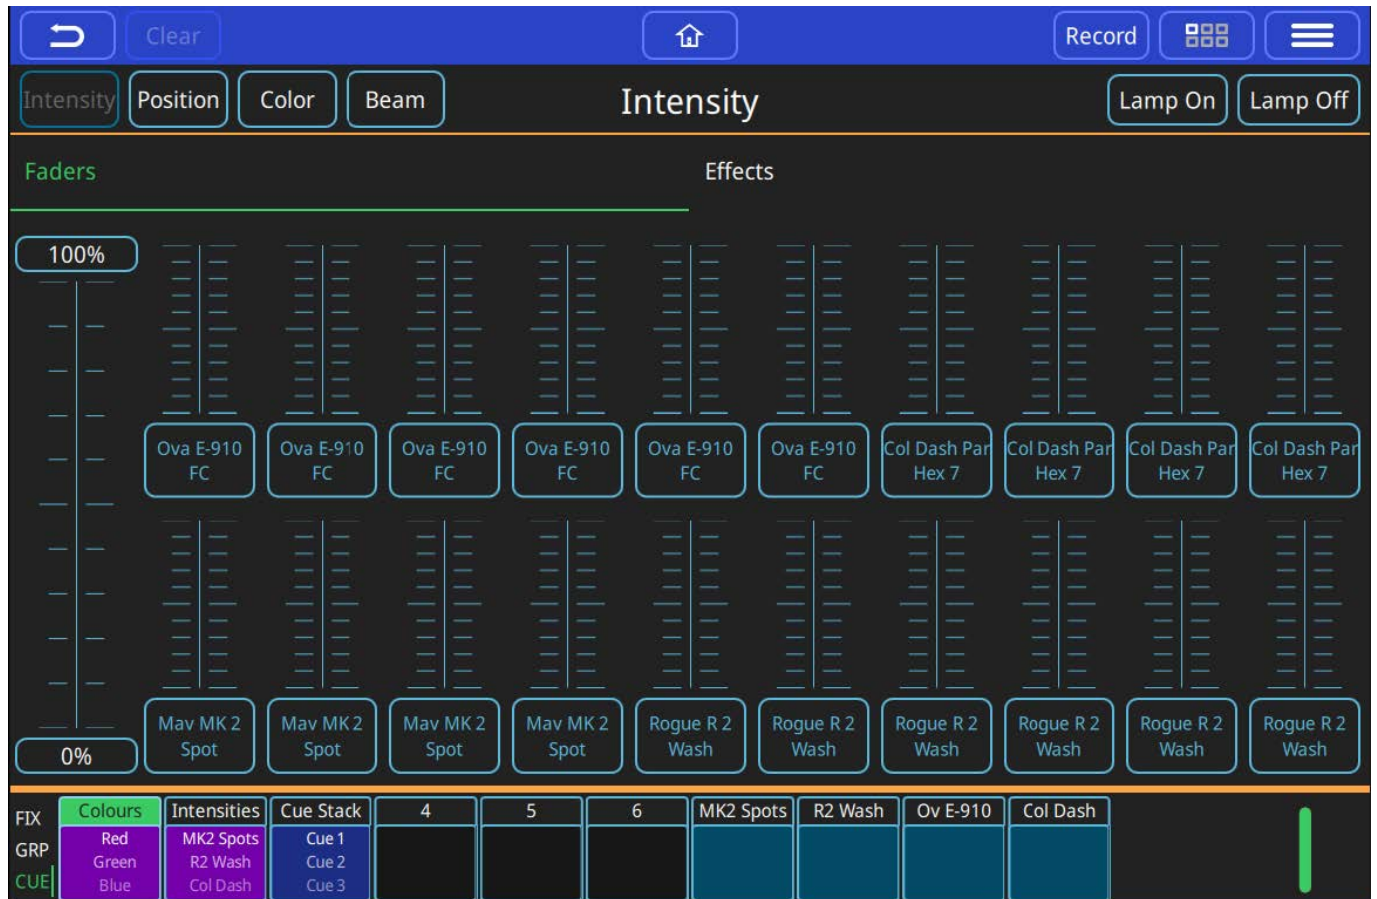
Clear

Record

Intensity Position Color Beam

Intensity

Lamp On Lamp Off

Faders

Effects

100%

0%

Ova E-910 FC

Ova E-910 FC

Ova E-910 FC

Ova E-910 FC

Ova E-910 FC

Ova E-910 FC

Col Dash Par Hex 7

Col Dash Par Hex 7

Col Dash Par Hex 7

Col Dash Par Hex 7

Mav MK 2 Spot

Mav MK 2 Spot

Mav MK 2 Spot

Mav MK 2 Spot

Rogue R 2 Wash

Rogue R 2 Wash

Rogue R 2 Wash

Rogue R 2 Wash

Rogue R 2 Wash

Rogue R 2 Wash

FIX
GRP
CUE

| Colours | Intensities | Cue Stack | 4 | 5 | 6 | MK2 Spots | R2 Wash | Ov E-910 | Col Dash |
|---|---|---|---|---|---|---|---|---|---|
| Red Green Blue | MK2 Spots R2 Wash Col Dash | Cue 1 Cue 2 Cue 3 | | | | | | | |